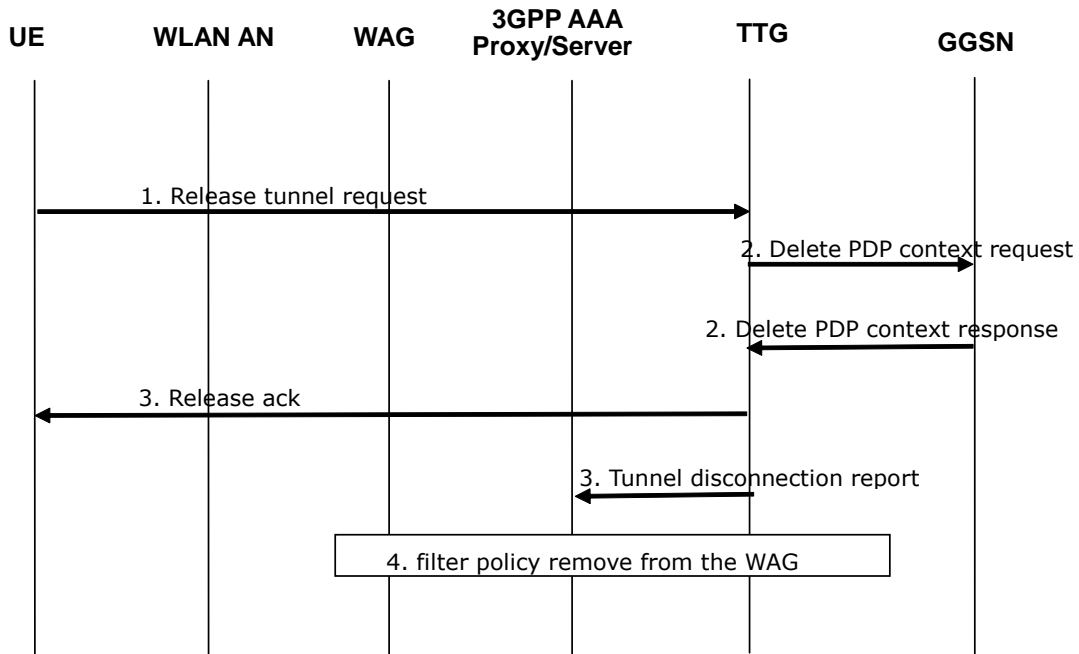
UE

WLAN AN

WAG

3GPP AAA Proxy/Server

TTG

GGSN

1. Release tunnel request

2. Delete PDP context request

2. Delete PDP context response

3. Release ack

3. Tunnel disconnection report

4. filter policy remove from the WAG